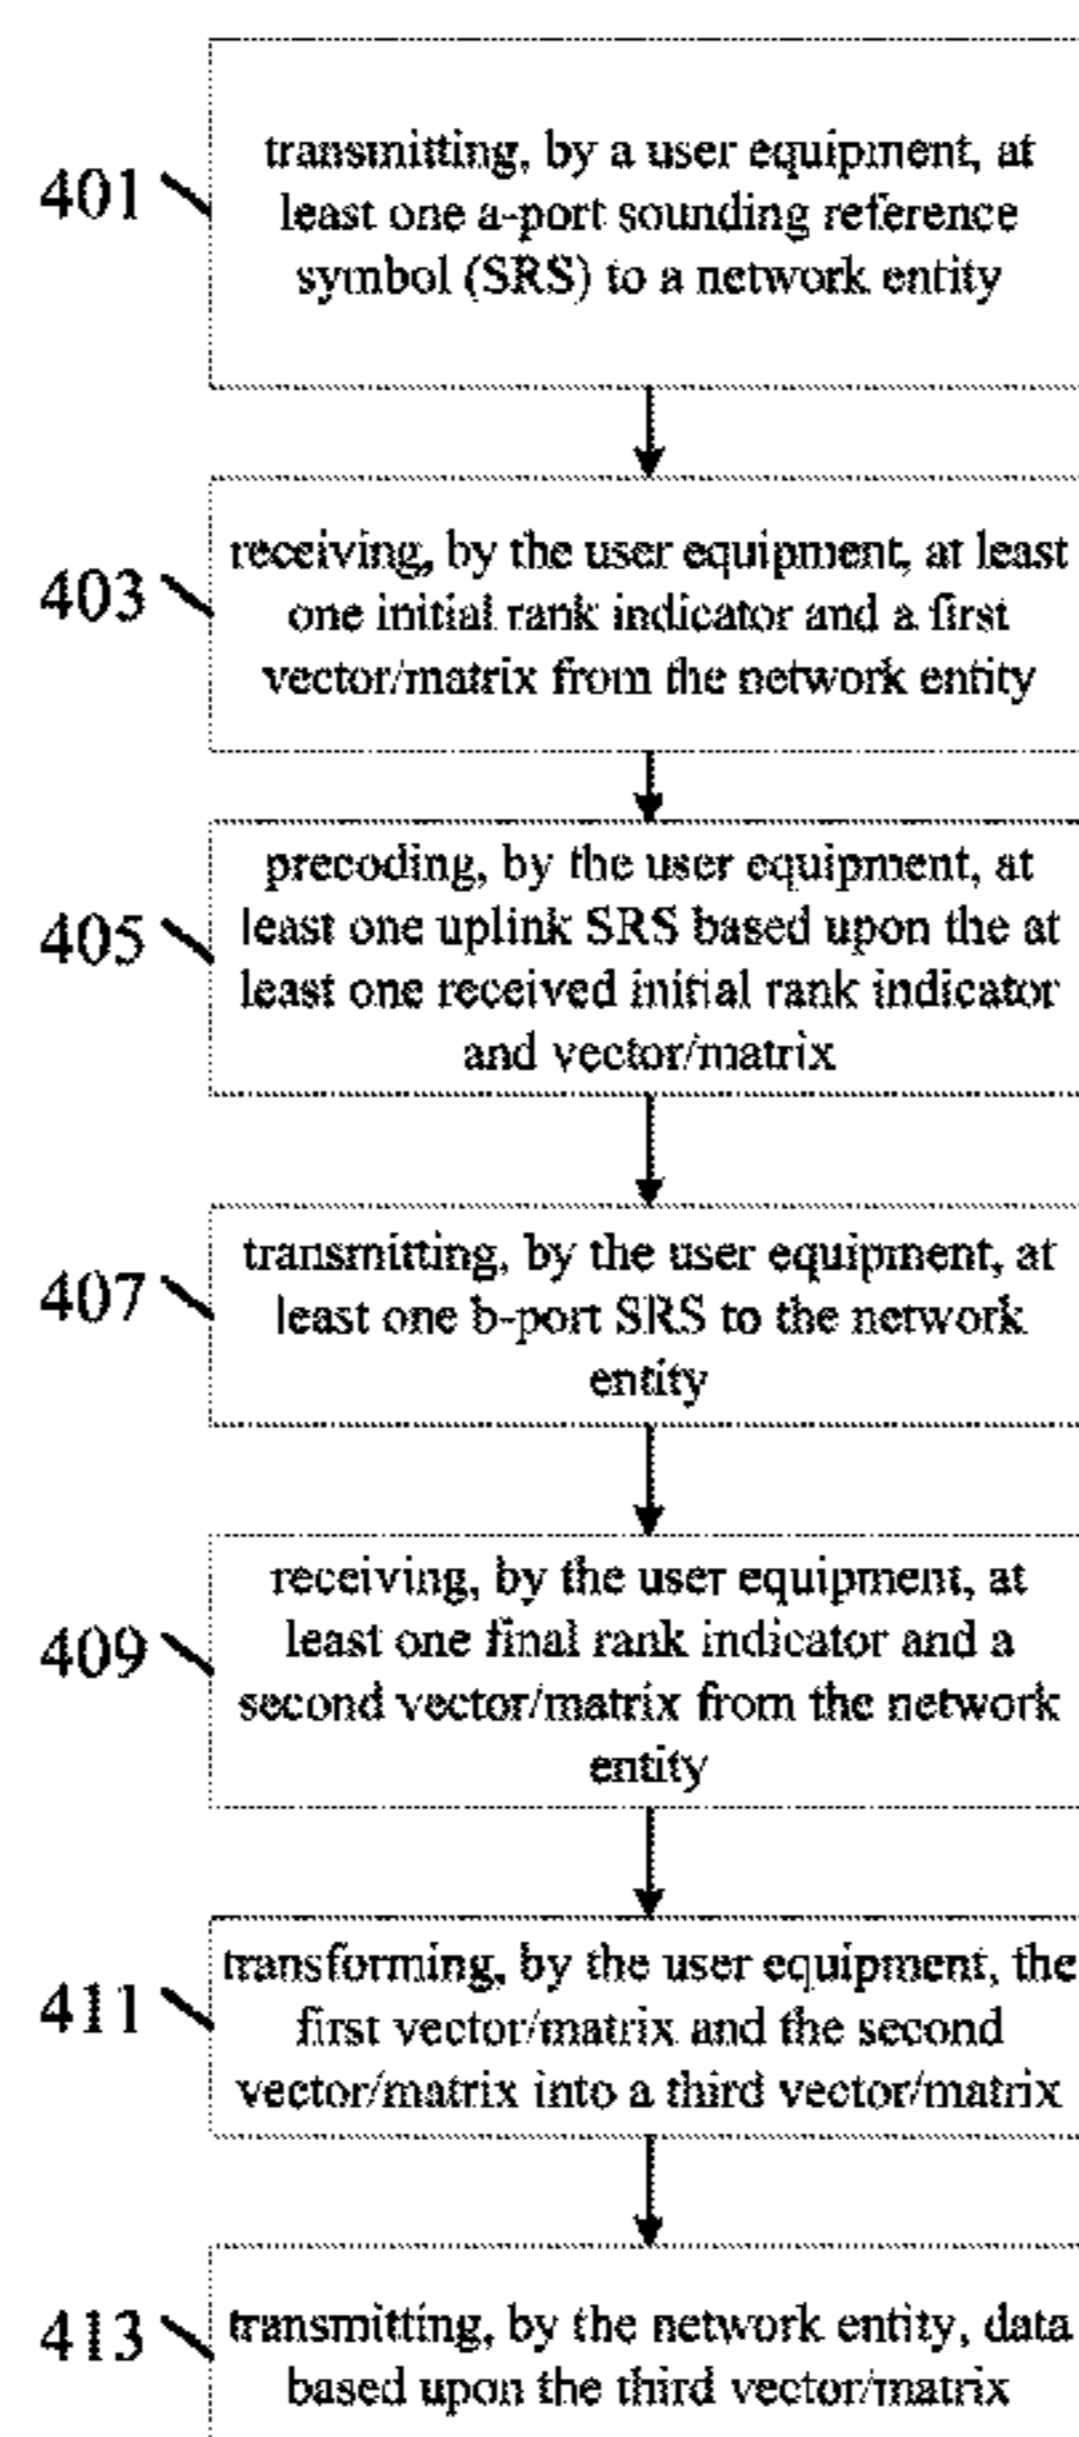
401 transmitting, by a user equipment, at least one a-port sounding reference symbol (SRS) to a network entity

403 receiving, by the user equipment, at least one initial rank indicator and a first vector/matrix from the network entity

405 precoding, by the user equipment, at least one uplink SRS based upon the at least one received initial rank indicator and vector/matrix

407 transmitting, by the user equipment, at least one b-port SRS to the network entity

409 receiving, by the user equipment, at least one final rank indicator and a second vector/matrix from the network entity

411 transforming, by the user equipment, the first vector/matrix and the second vector/matrix into a third vector/matrix

413 transmitting, by the network entity, data based upon the third vector/matrix